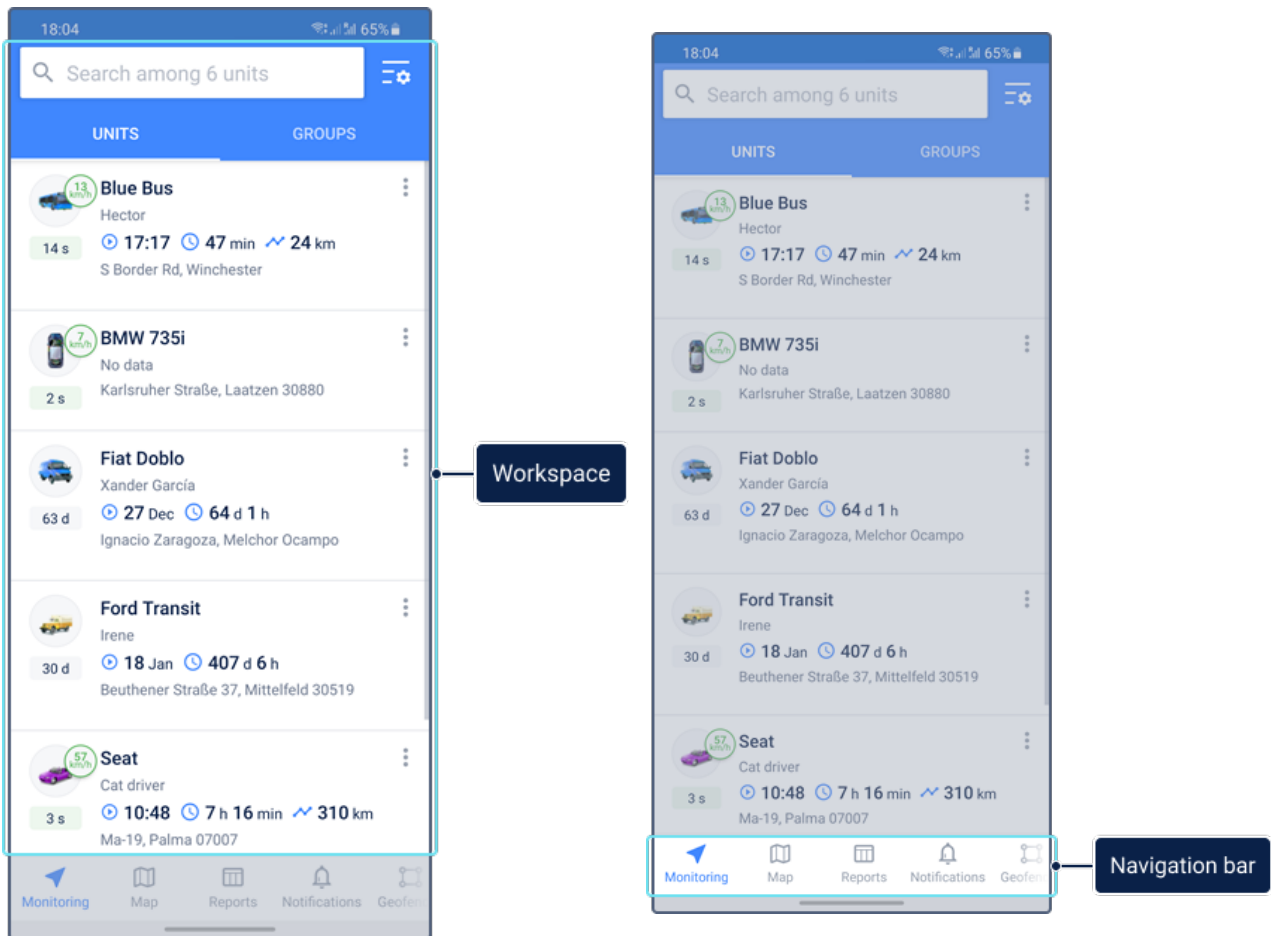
18:04
65%
Search among 6 units
UNITS
GROUPS

13 km/h
Blue Bus
Hector
14 s
17:17 47 min 24 km
S Border Rd, Winchester

7 km/h
BMW 735i
No data
2 s
Karlsruher Straße, Laatzen 30880

Fiat Doblo
Xander García
63 d
27 Dec 64 d 1 h
Ignacio Zaragoza, Melchor Ocampo

Ford Transit
Irene
30 d
18 Jan 407 d 6 h
Beuthener Straße 37, Mittelfeld 30519

57 km/h
Seat
Cat driver
3 s
10:48 7 h 16 min 310 km
Ma-19, Palma 07007

Monitoring
Map
Reports
Notifications
Geofe

Workspace

18:04
65%
Search among 6 units
UNITS
GROUPS

13 km/h
Blue Bus
Hector
14 s
17:17 47 min 24 km
S Border Rd, Winchester

7 km/h
BMW 735i
No data
2 s
Karlsruher Straße, Laatzen 30880

Fiat Doblo
Xander García
63 d
27 Dec 64 d 1 h
Ignacio Zaragoza, Melchor Ocampo

Ford Transit
Irene
30 d
18 Jan 407 d 6 h
Beuthener Straße 37, Mittelfeld 30519

57 km/h
Seat
Cat driver
3 s
10:48 7 h 16 min 310 km
Ma-19, Palma 07007

Monitoring
Map
Reports
Notifications
Geofe

Navigation bar